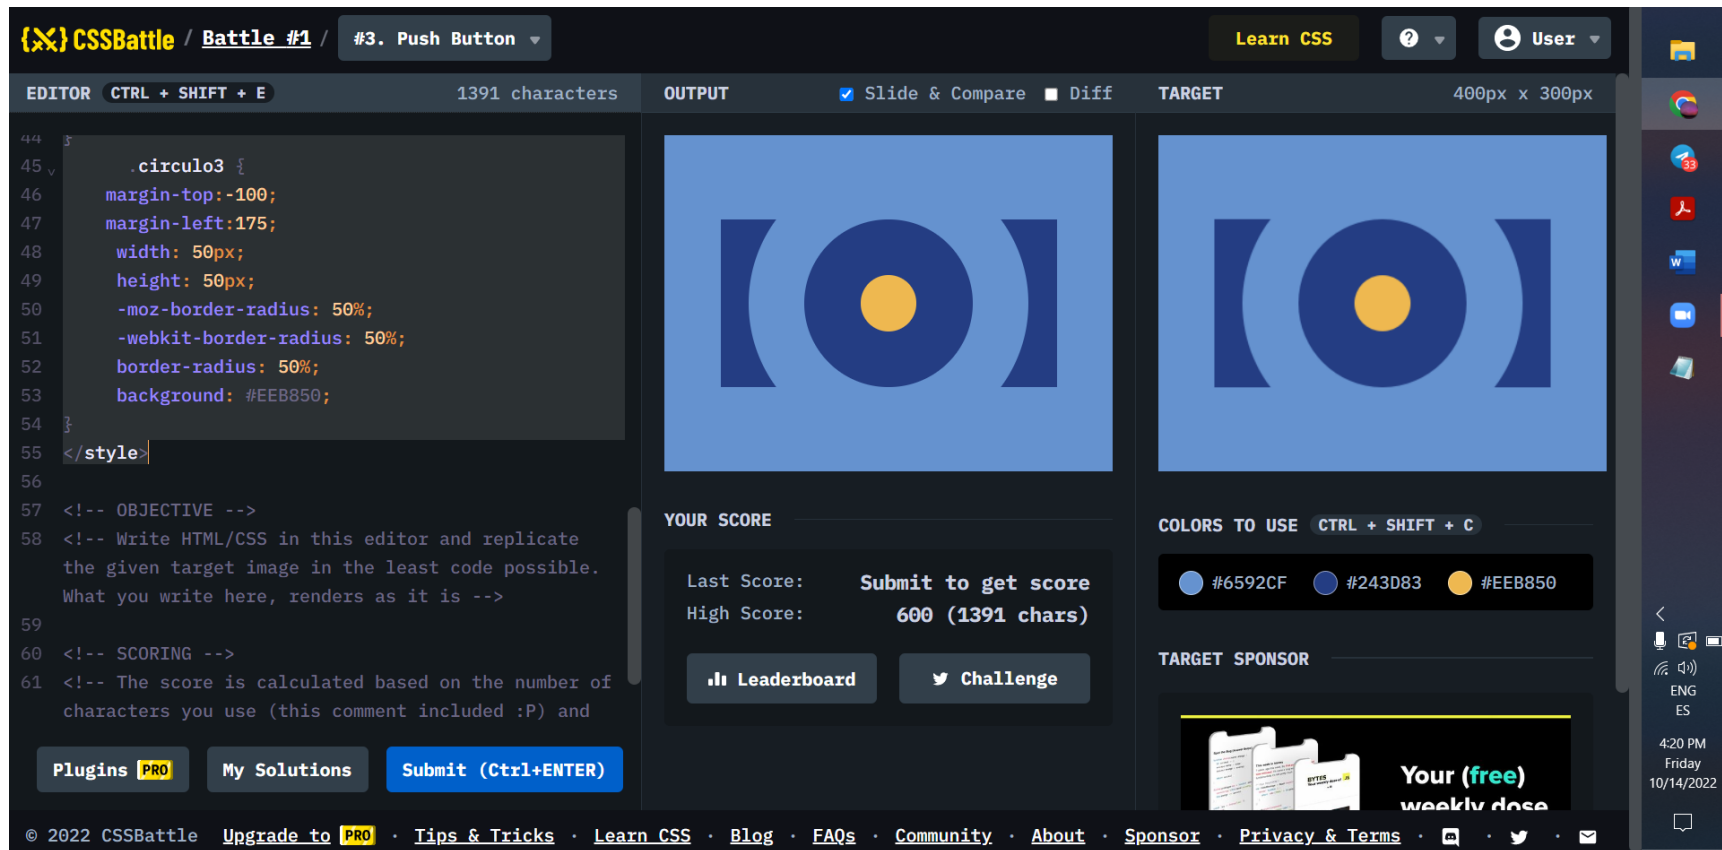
{X} CSSBattle / Battle #1 / #3. Push Button

Learn CSS ? User

EDITOR CTRL + SHIFT + E 1391 characters

OUTPUT ✓ Slide & Compare Diff

TARGET 400px x 300px

44 }
45 .circulo3 {
46 margin-top:-100;
47 margin-left:175;
48 width: 50px;
49 height: 50px;
50 -moz-border-radius: 50%;
51 -webkit-border-radius: 50%;
52 border-radius: 50%;
53 background: #EEB850;
54 }
55 </style>
56
57 <!-- OBJECTIVE -->
58 <!-- Write HTML/CSS in this editor and replicate the given target image in the least code possible. What you write here, renders as it is -->
59
60 <!-- SCORING -->
61 <!-- The score is calculated based on the number of characters you use (this comment included :P) and

Plugins PRO My Solutions Submit (Ctrl+ENTER)

YOUR SCORE

Last Score: Submit to get score
High Score: 600 (1391 chars)

Leaderboard Challenge

COLORS TO USE CTRL + SHIFT + C

#6592CF #243D83 #EEB850

TARGET SPONSOR

Your (free) weekly dose

© 2022 CSSBattle Upgrade to PRO · Tips & Tricks · Learn CSS · Blog · FAQs · Community · About · Sponsor · Privacy & Terms

ENG ES
4:20 PM
Friday
10/14/2022